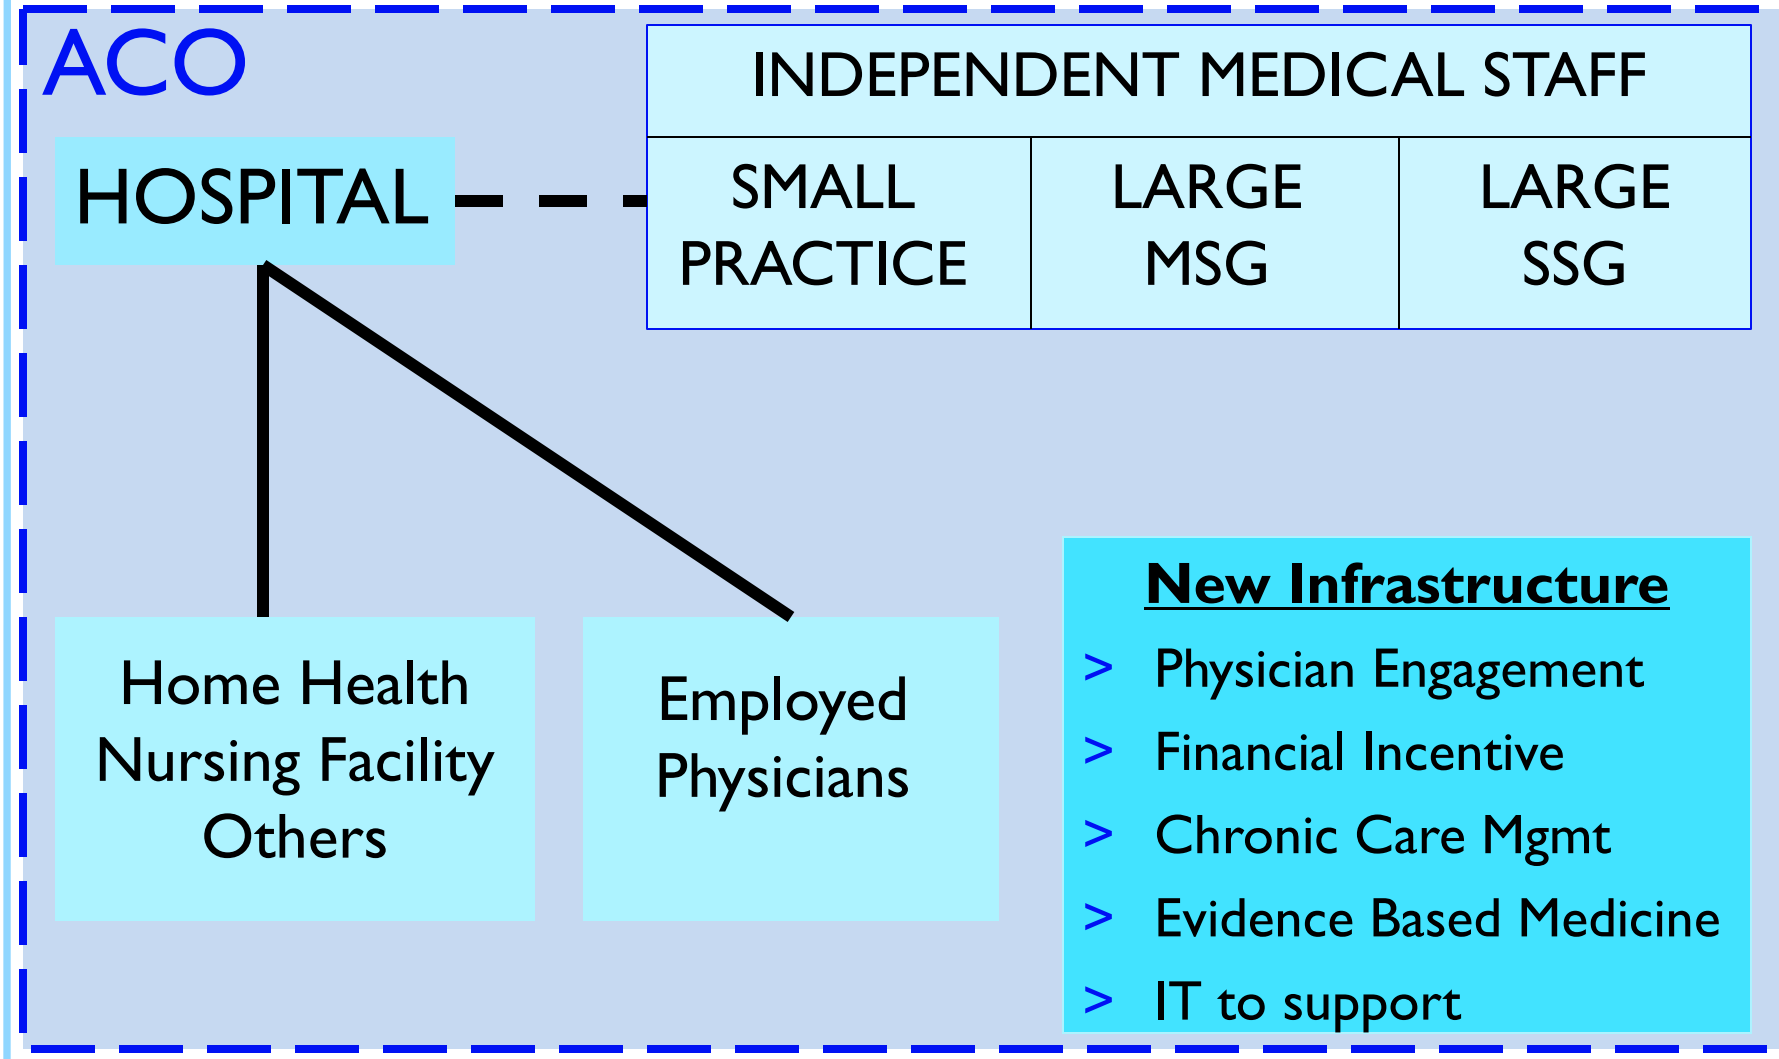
ACO

HOSPITAL

| INDEPENDENT MEDICAL STAFF | | |
|---|---|---|
| SMALL PRACTICE | LARGE MSG | LARGE SSG |

Home Health
Nursing Facility
Others

Employed Physicians

New Infrastructure
> Physician Engagement
> Financial Incentive
> Chronic Care Mgmt
> Evidence Based Medicine
> IT to support